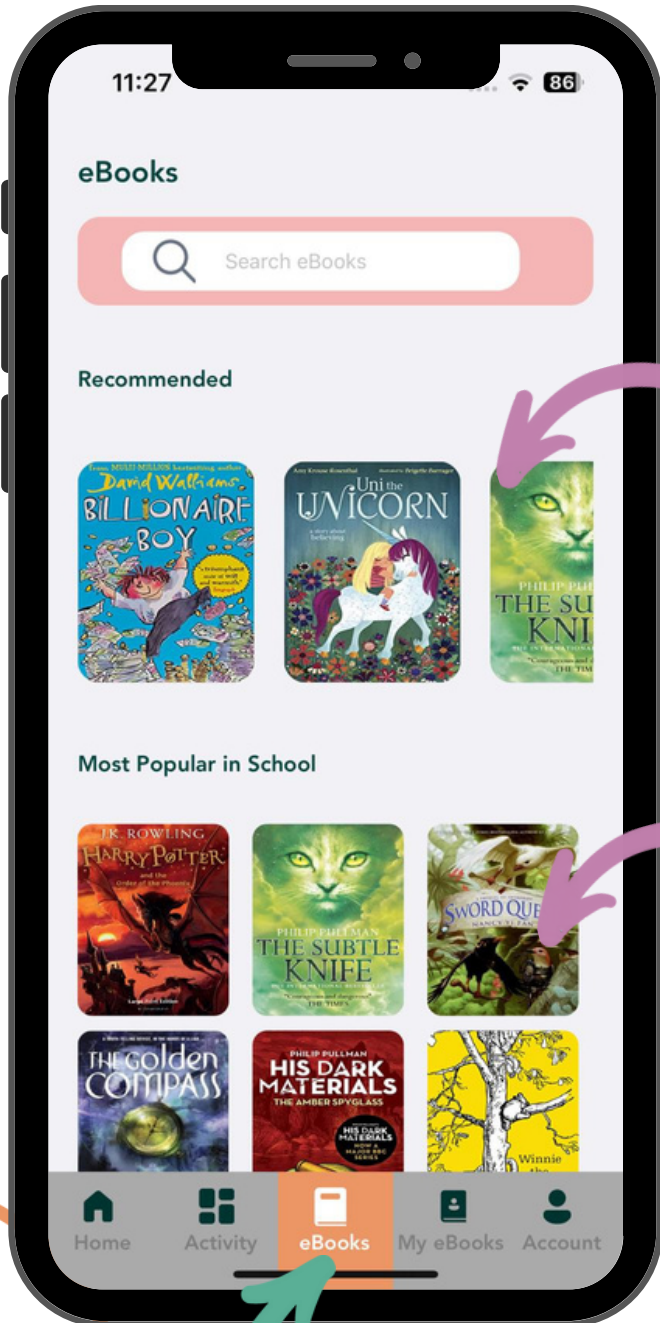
11:27

86

eBooks

Search eBooks

Recommended

From MEGA MILLION bestselling author David Walliams BILLIONAIRE BOY

Amy Krouse Rosenthal Uni the UNICORN

PHILIP PU THE SU KNI

Most Popular in School

J.K. ROWLING HARRY POTTER and the Order of the Phoenix

PHILIP PULLMAN THE SUBTLE KNIFE THE TIMES

SWORD QUE NANCY

THE Golden COMPASS

PHILIP PULLMAN HIS DARK MATERIALS THE AMBER SPYGLASS

Winnie

Home Activity eBooks My eBooks Account